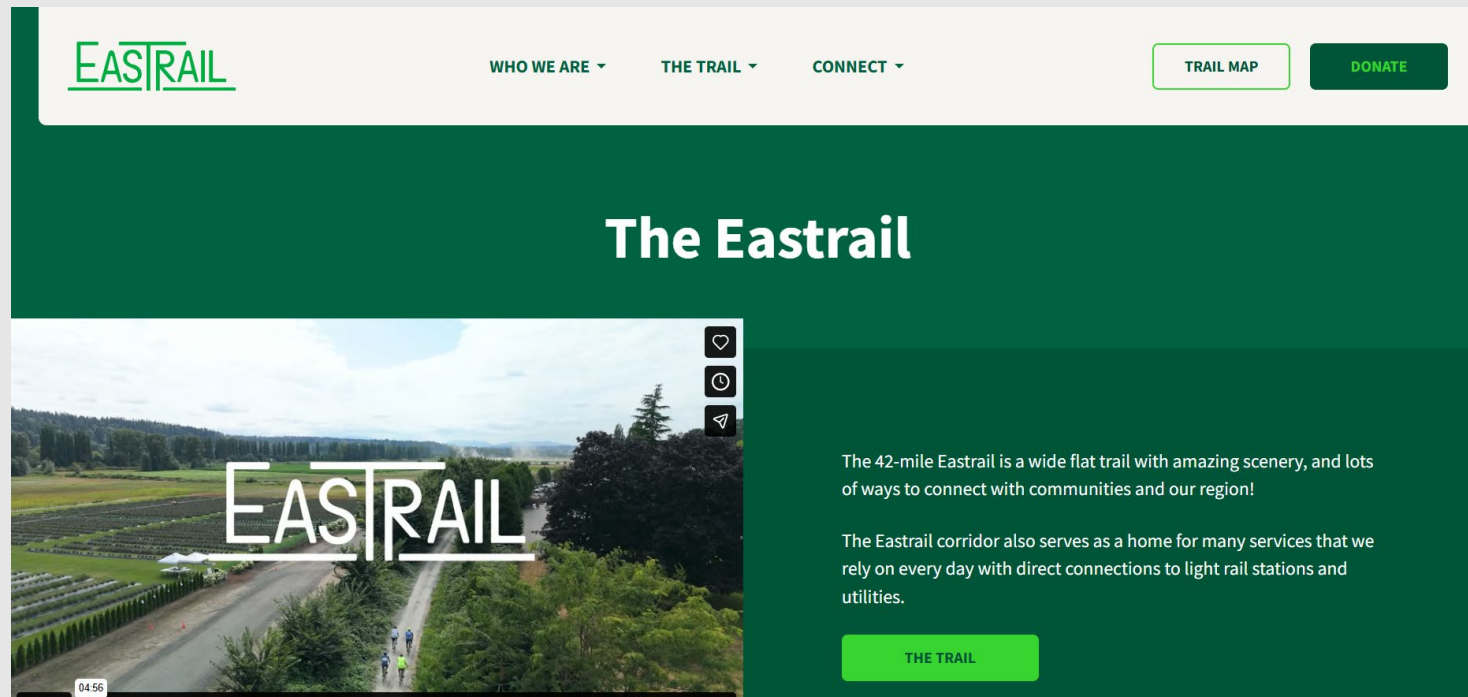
EASTRAIL

WHO WE ARE THE TRAIL CONNECT

TRAIL MAP DONATE

The Eastrail

EASTRAIL

04:56

The 42-mile Eastrail is a wide flat trail with amazing scenery, and lots of ways to connect with communities and our region!

The Eastrail corridor also serves as a home for many services that we rely on every day with direct connections to light rail stations and utilities.

THE TRAIL